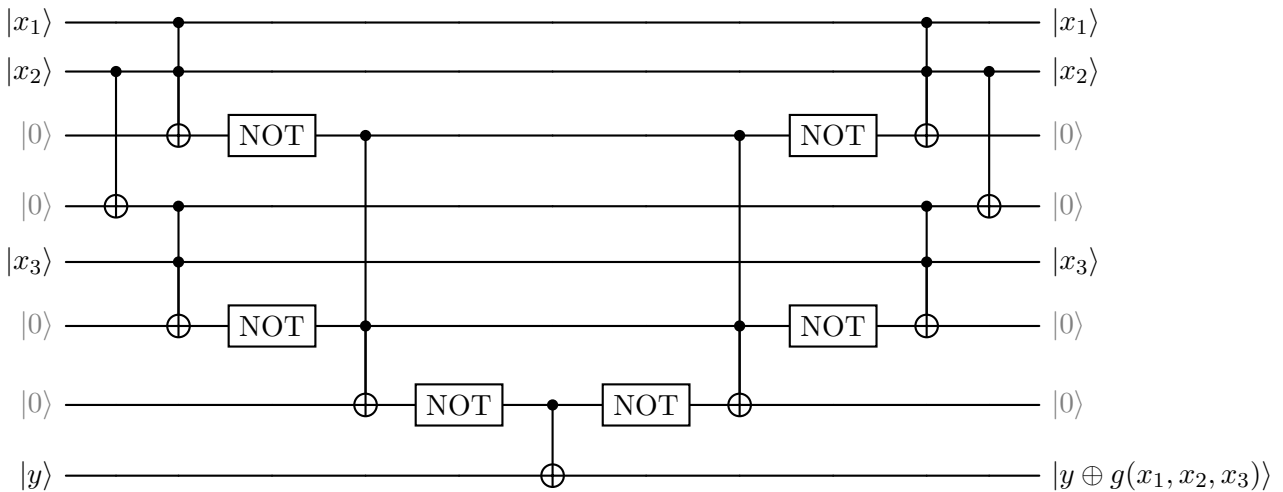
$|x_1\rangle$ $|x_1\rangle$
$|x_2\rangle$ $|x_2\rangle$
$|0\rangle$ NOT NOT $|0\rangle$
$|0\rangle$ $|0\rangle$
$|x_3\rangle$ $|x_3\rangle$
$|0\rangle$ NOT NOT $|0\rangle$
$|0\rangle$ NOT NOT $|0\rangle$
$|y\rangle$ $|y \oplus g(x_1, x_2, x_3)\rangle$